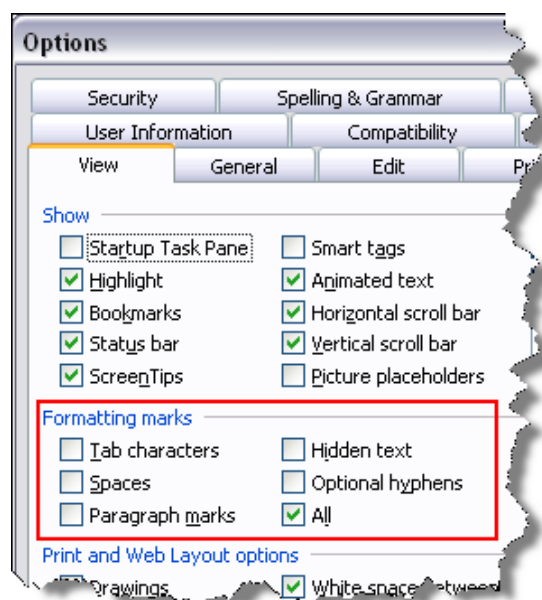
Options

Security
Spelling & Grammar
User Information
Compatibility
View
General
Edit
Pr

Show
Startup Task Pane
Smart tags
Highlight
Animated text
Bookmarks
Horizontal scroll bar
Status bar
Vertical scroll bar
ScreenTips
Picture placeholders

Formatting marks
Tab characters
Hidden text
Spaces
Optional hyphens
Paragraph marks
All

Print and Web Layout options
Drawings
White space between